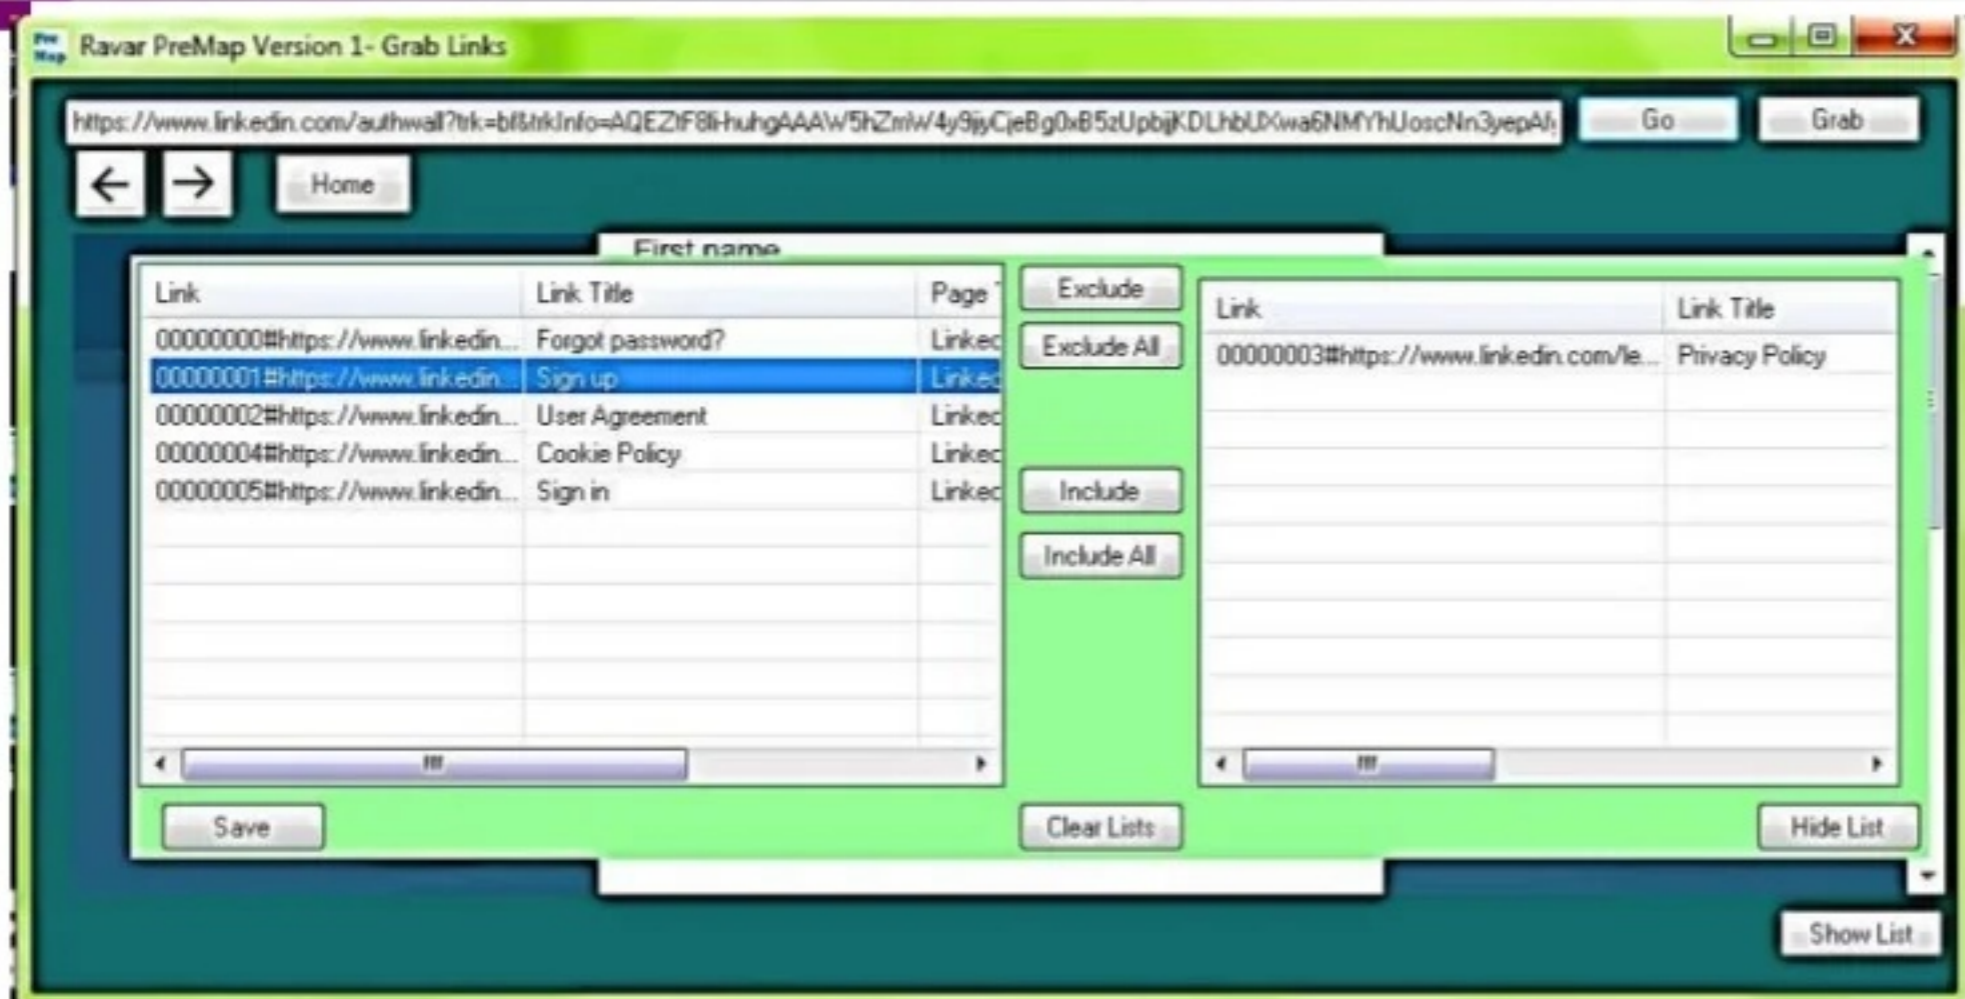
Ravar PreMap Version 1- Grab Links

https://www.linkedin.com/authwall?trk=bf&trkInfo=AQEZtF8li-huhgAAAW5hZmlW4y9jjyCjeBg0xB5zUpbjjKDLhbUXwa6NMYhUoscNn3yepAl

Go

Grab

Home

First name

| Link | Link Title | Page |
|---|---|---|
| 00000000#https://www.linkedin... | Forgot password? | Linkec |
| 00000001#https://www.linkedin... | Sign up | Linkec |
| 00000002#https://www.linkedin... | User Agreement | Linkec |
| 00000004#https://www.linkedin... | Cookie Policy | Linkec |
| 00000005#https://www.linkedin... | Sign in | Linkec |

Exclude

Exclude All

Include

Include All

| Link | Link Title |
|---|---|
| 00000003#https://www.linkedin.com/le... | Privacy Policy |

Save

Clear Lists

Hide List

Show List